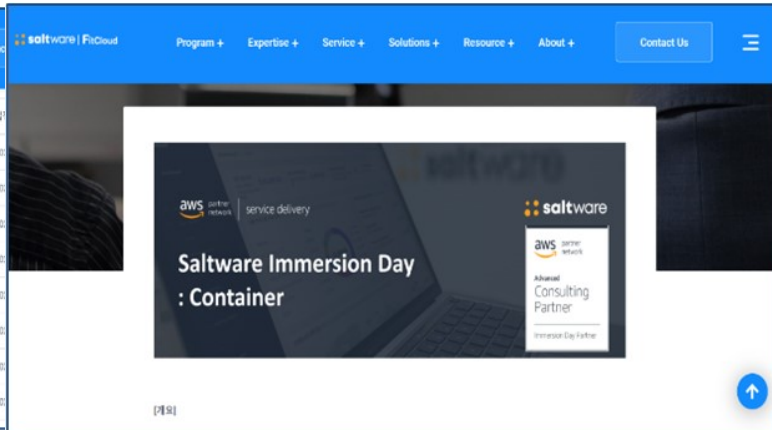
saltware | FitCloud

Program + Expertise + Service + Solutions + Resource + About + Contact Us

aws partner network | service delivery

saltware

Saltware Immersion Day : Container

aws partner network

Advanced Consulting Partner

Immersion Day Partner

[개요]